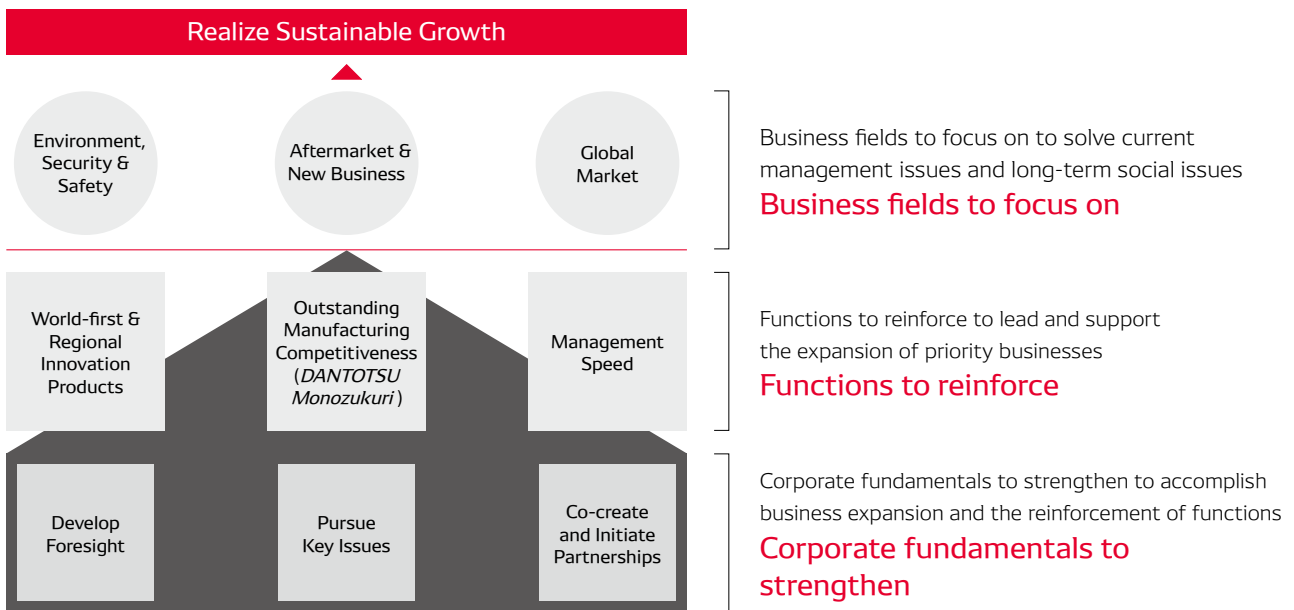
Realize Sustainable Growth

Environment, Security & Safety

Aftermarket & New Business

Global Market

Business fields to focus on to solve current management issues and long-term social issues

Business fields to focus on

World-first & Regional Innovation Products

Outstanding Manufacturing Competitiveness (DANTOTSU Monozukuri)

Management Speed

Functions to reinforce to lead and support the expansion of priority businesses

Functions to reinforce

Develop Foresight

Pursue Key Issues

Co-create and Initiate Partnerships

Corporate fundamentals to strengthen to accomplish business expansion and the reinforcement of functions

Corporate fundamentals to strengthen